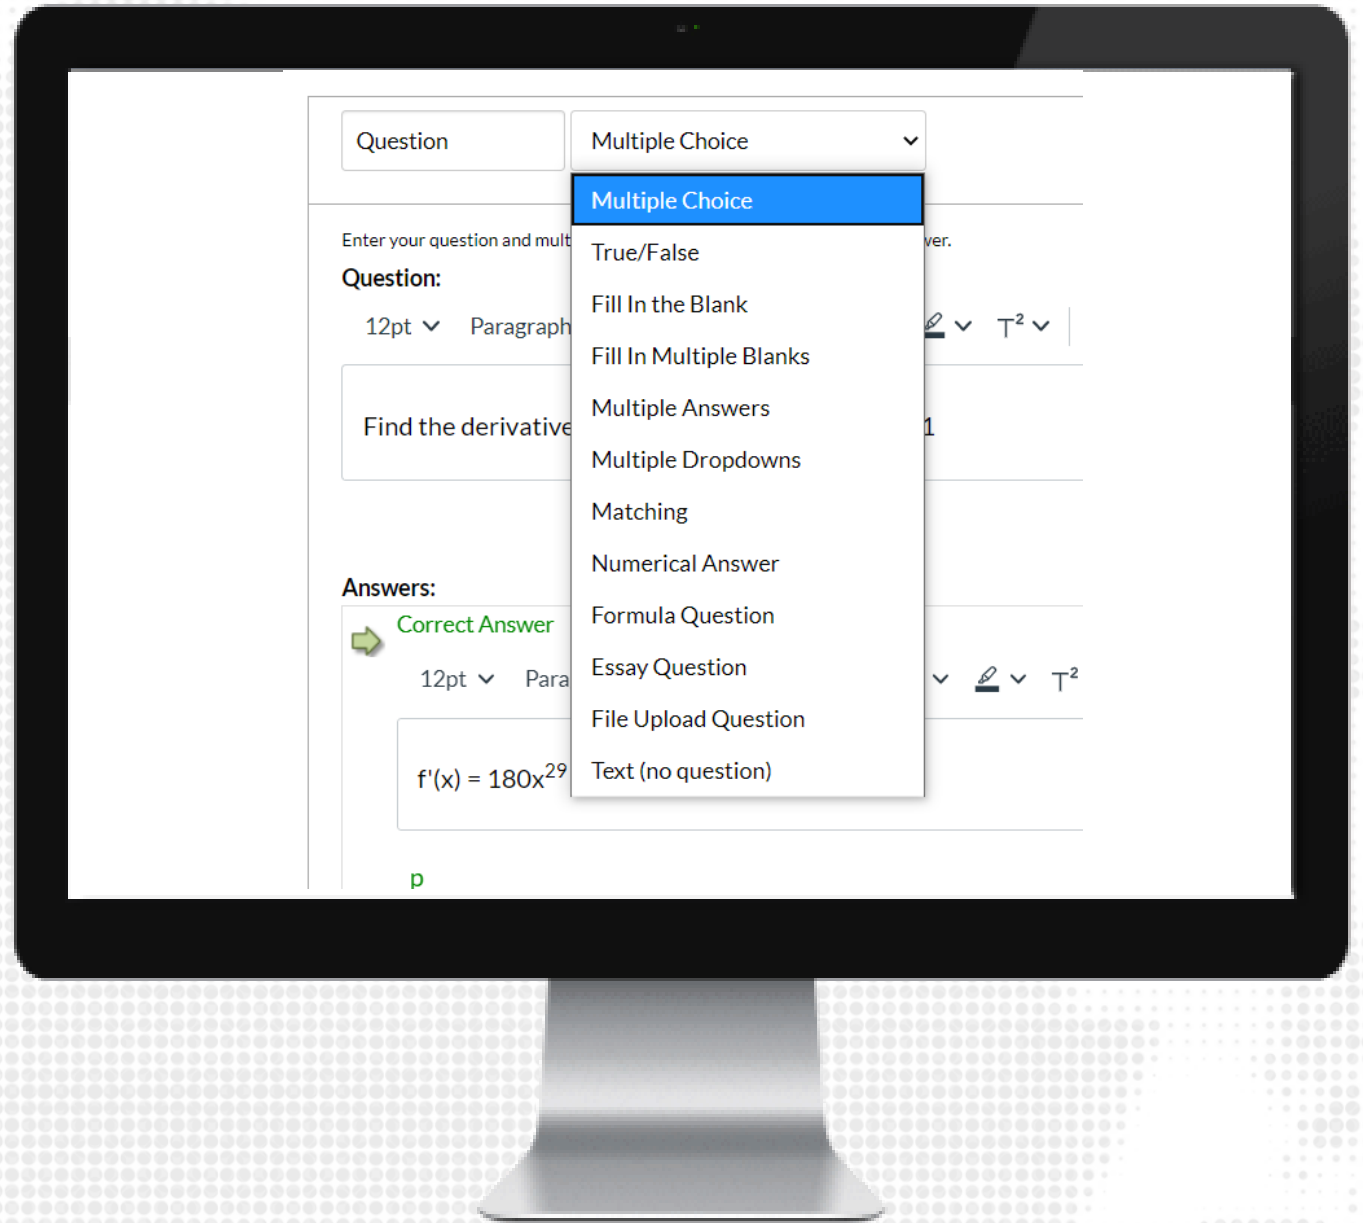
Question

Multiple Choice

Multiple Choice
True/False
Fill In the Blank
Fill In Multiple Blanks
Multiple Answers
Multiple Dropdowns
Matching
Numerical Answer
Formula Question
Essay Question
File Upload Question
Text (no question)

Enter your question and mult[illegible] wer.

Question:

12pt Paragraph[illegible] $T^2$

Find the derivative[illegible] 1

Answers:

Correct Answer

12pt Para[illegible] $T^2$

f'(x) = 180x$^{29}$

p